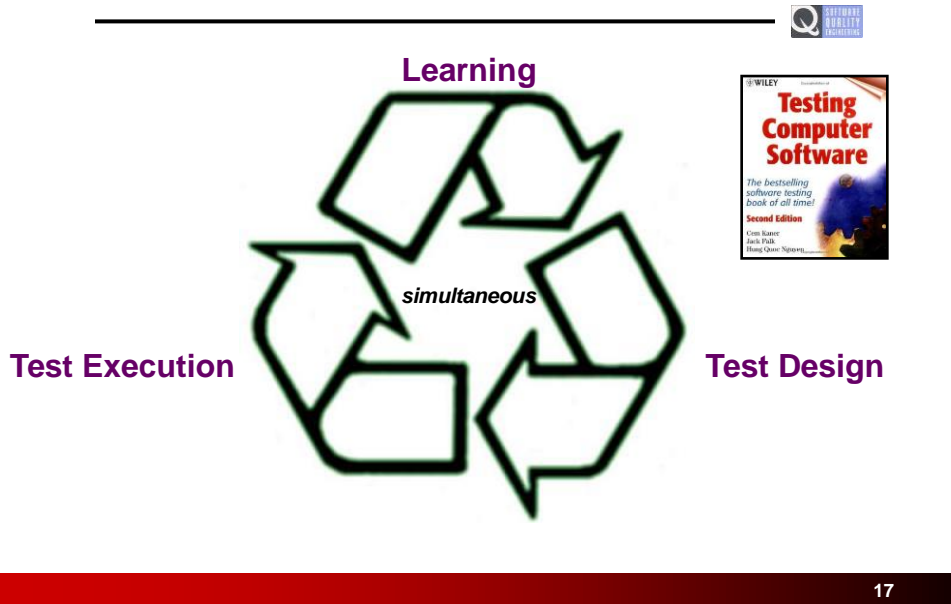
SOFTWARE QUALITY ENGINEERING

Learning

WILEY

Testing Computer Software

The bestselling software testing book of all time!

Second Edition

Cem Kaner
Jack Falk
Hung Quoc Nguyen

simultaneous

Test Execution

Test Design

17